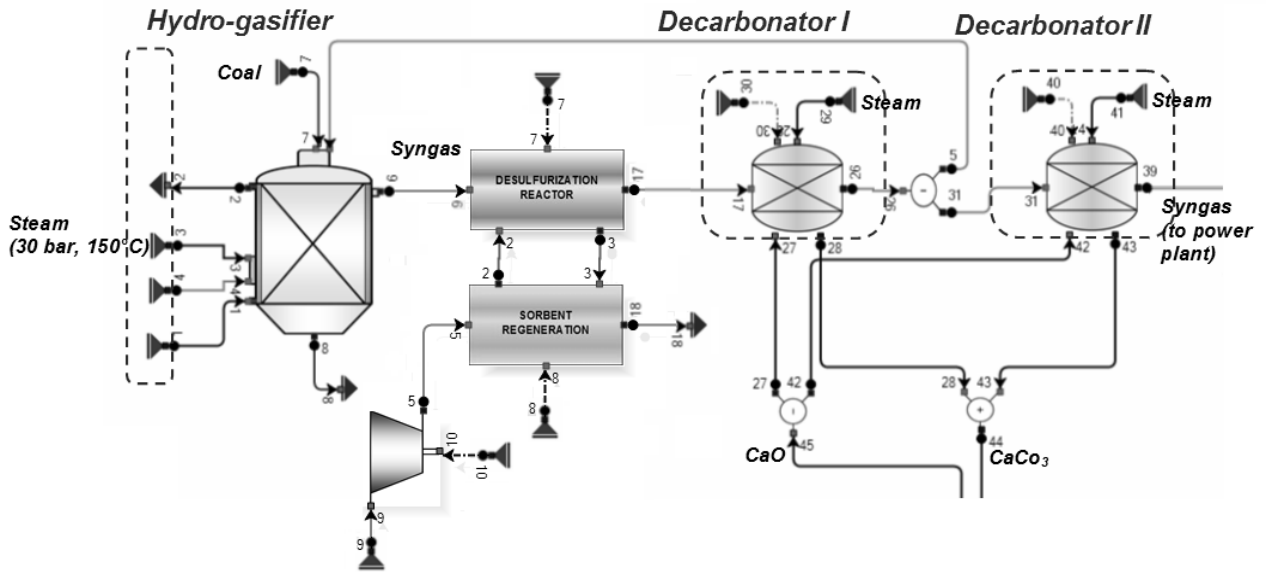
Hydro-gasifier
Decarbonator I
Decarbonator II
Coal
7
7
Syngas
7
7
DESULFURIZATION REACTOR
6
6
17
17
2
2
2
3
3
3
SORBENT REGENERATION
5
5
18
18
8
8
8
8
5
10
10
9
9
Steam (30 bar, 150°C)
3
3
4
4
1
1
30
30
29
29
Steam
26
26
5
31
27
28
40
40
41
4
Steam
39
31
Syngas (to power plant)
42
43
27
42
28
43
CaO
45
44
CaCo3